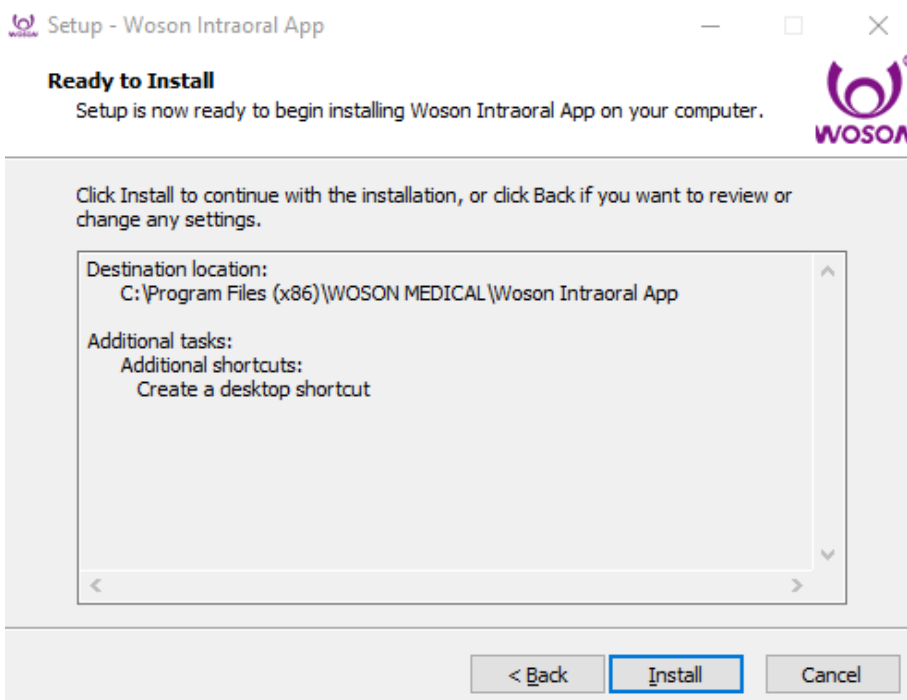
Setup - Woson Intraoral App

Ready to Install
Setup is now ready to begin installing Woson Intraoral App on your computer.

WOSON

Click Install to continue with the installation, or click Back if you want to review or change any settings.

Destination location:
C:\Program Files (x86)\WOSON MEDICAL\Woson Intraoral App

Additional tasks:
Additional shortcuts:
Create a desktop shortcut

< Back   Install   Cancel